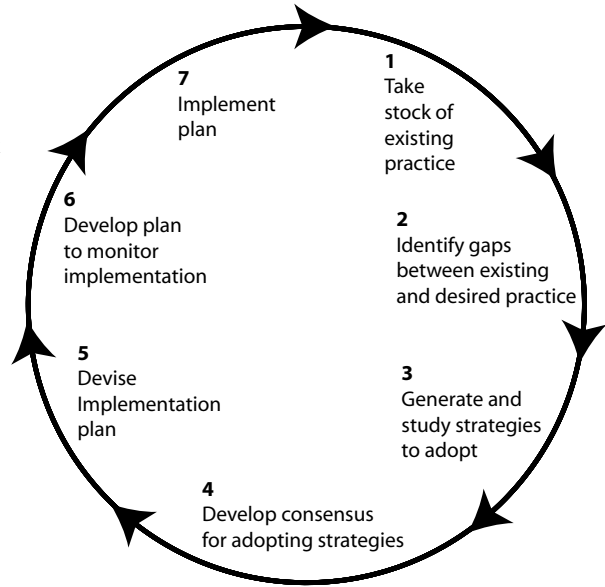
1
Take stock of existing practice

2
Identify gaps between existing and desired practice

3
Generate and study strategies to adopt

4
Develop consensus for adopting strategies

5
Devise Implementation plan

6
Develop plan to monitor implementation

7
Implement plan